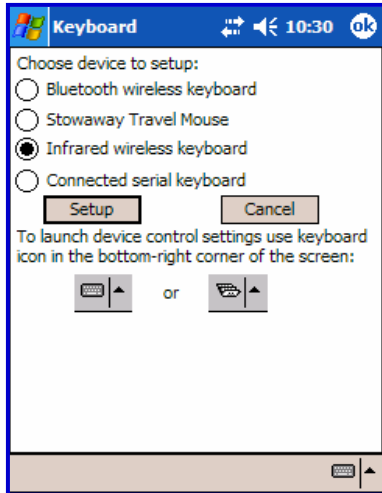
Keyboard 10:30 ok

Choose device to setup:

Bluetooth wireless keyboard

Stowaway Travel Mouse

Infrared wireless keyboard

Connected serial keyboard

Setup

Cancel

To launch device control settings use keyboard icon in the bottom-right corner of the screen:

or